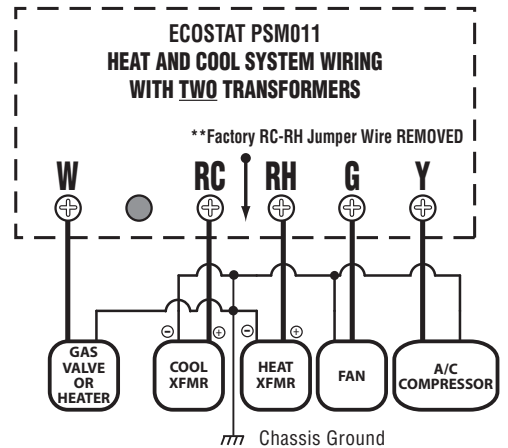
ECOSTAT PSM011
HEAT AND COOL SYSTEM WIRING
WITH TWO TRANSFORMERS

**Factory RC-RH Jumper Wire REMOVED

W RC RH G Y

⊖ ⊕ ⊖ ⊕

GAS VALVE OR HEATER

COOL XFMR

HEAT XFMR

FAN

A/C COMPRESSOR

Chassis Ground